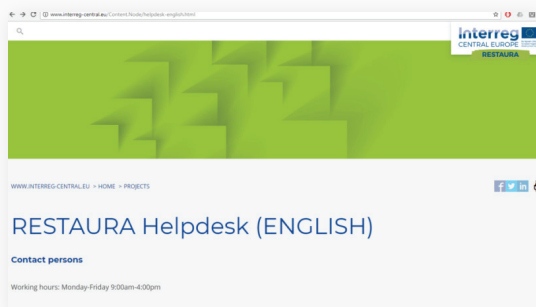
www.interreg-central.eu/Content.Node/helpdesk-english.html

Interreg
CENTRAL EUROPE
RESTAURA

WWW.INTERREG-CENTRAL.EU > HOME > PROJECTS

RESTAURA Helpdesk (ENGLISH)

Contact persons

Working hours: Monday-Friday 9:00am-4:00pm